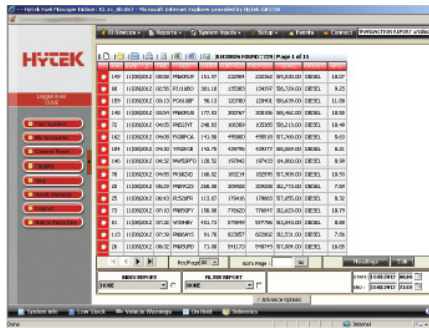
HYTEK Fuel Manager Online - V2.11.388.097 - Microsoft Internet Explorer provided by HyTEK 130700

HYTEK

Logged in as: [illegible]

ID Devices | Reports | System Inputs | Setup | Events | Connect | TRANSACTION REPORT of the

RECORDS FOUND: 729 | Page 1 of 15

| | | | | | | | | | |
|---|---|---|---|---|---|---|---|---|---|
| 149 | 11/09/2012 | 06:04 | FNK0RUP | 151.97 | 232084 | 232882 | $95,830.00 | DIESEL | 10.07 |
| 35 | 11/09/2012 | 02:58 | FTJ1XDO | 301.18 | 135083 | 134397 | $55,709.00 | DIESEL | 9.25 |
| 159 | 11/09/2012 | 06:13 | FOG418P | 96.13 | 122780 | 122401 | $50,679.00 | DIESEL | 11.58 |
| 149 | 11/09/2012 | 06:04 | FNK0RUP | 177.03 | 300767 | 300366 | $80,492.00 | DIESEL | 10.58 |
| 72 | 11/09/2012 | 04:03 | FRB33YF | 248.93 | 305 | 305 | $56,213.00 | DIESEL | 12.4 |
| 162 | 11/09/2012 | 04:08 | FKOBPCA | 143.38 | 499880 | 499835 | $57,468.00 | DIESEL | 8.63 |
| 184 | 11/09/2012 | 04:10 | YKO2RCE | 143.78 | 439766 | 439717 | $80,868.00 | DIESEL | 8.31 |
| 145 | 11/09/2012 | 04:32 | MWR5RFO | 128.52 | 197842 | 197403 | $44,800.00 | DIESEL | 8.99 |
| 76 | 11/09/2012 | 04:55 | FN3IZHD | 166.62 | 102214 | 102098 | $57,509.00 | DIESEL | 10.59 |
| 86 | 11/09/2012 | 05:29 | FNKRY2S | 238.38 | 309928 | 309508 | $82,770.00 | DIESEL | 7.69 |
| 25 | 11/09/2012 | 06:43 | FL526PS | 113.37 | 178416 | 178005 | $71,655.00 | DIESEL | 8.32 |
| 73 | 11/09/2012 | 07:10 | FNRS0PY | 158.98 | 770823 | 770817 | $53,623.00 | DIESEL | 10.79 |
| 81 | 11/09/2012 | 07:32 | WZ9N8H | 143.72 | 373059 | 377766 | $52,843.00 | DIESEL | 6.08 |
| 113 | 11/09/2012 | 07:59 | FNBAY5 | 91.78 | 822857 | 822802 | $32,531.00 | DIESEL | 7.06 |
| 26 | 11/09/2012 | 08:32 | FNR9UPO | 73.98 | 591170 | 590749 | $17,809.00 | DIESEL | 16.09 |

Rec/Page | GOTO Page: | Go

SHOW REPORT | FILTER REPORT

NONE | NONE

FROM: 11/08/2012 | TO: 11/09/2012

Advance options

System Info | Low Stock | Vehicle Warnings | Overfull | Reference

Done | Internet